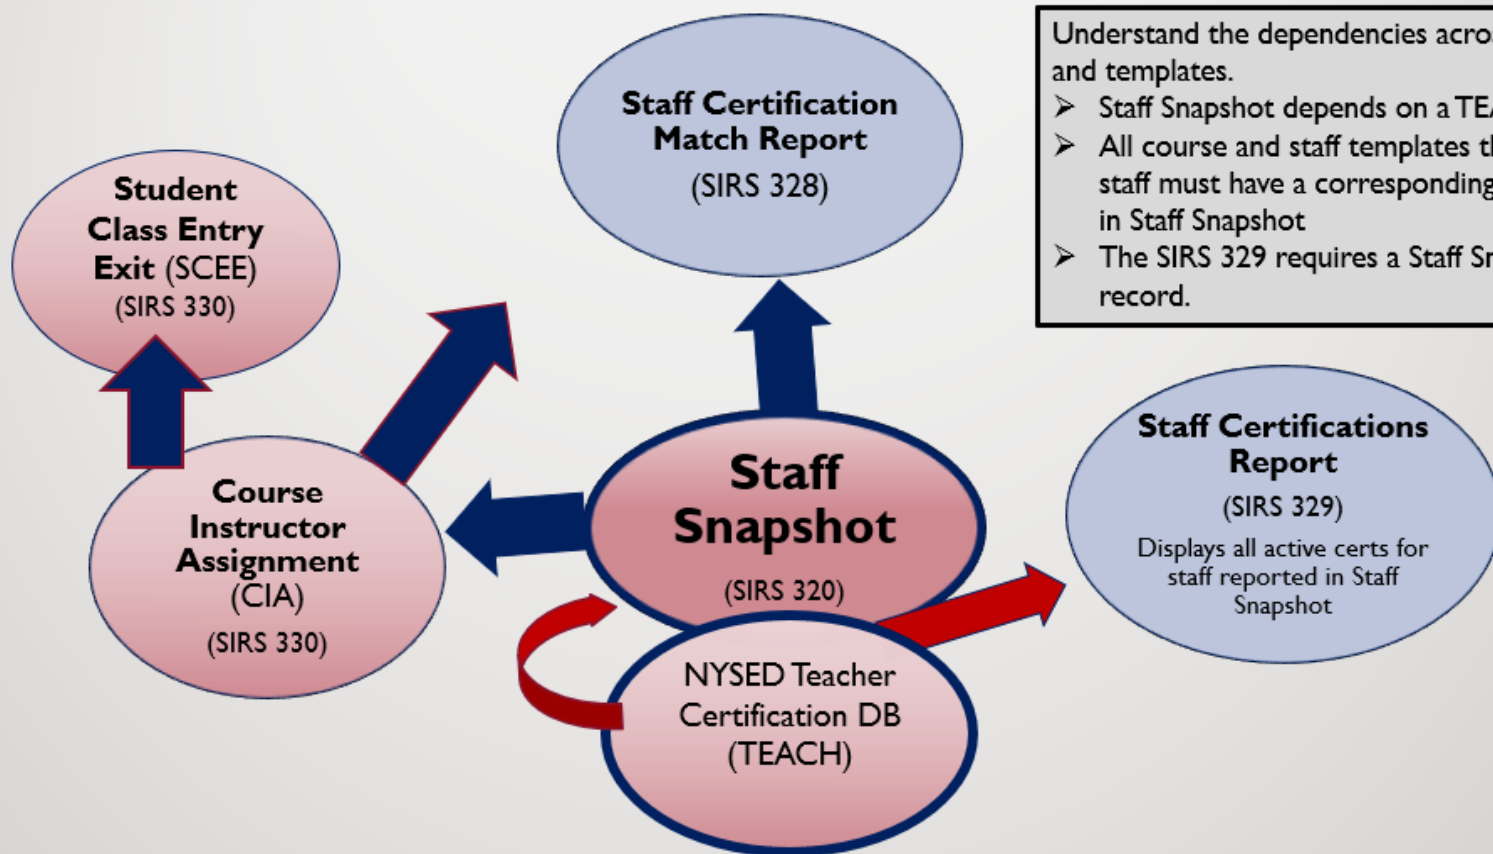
Understand the dependencies acro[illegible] and templates.

➢ Staff Snapshot depends on a TE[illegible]
➢ All course and staff templates t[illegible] staff must have a corresponding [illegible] in Staff Snapshot
➢ The SIRS 329 requires a Staff S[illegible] record.

Staff Certification Match Report
(SIRS 328)

Student Class Entry Exit (SCEE)
(SIRS 330)

Course Instructor Assignment (CIA)
(SIRS 330)

Staff Snapshot
(SIRS 320)

NYSED Teacher Certification DB (TEACH)

Staff Certifications Report
(SIRS 329)
Displays all active certs for staff reported in Staff Snapshot